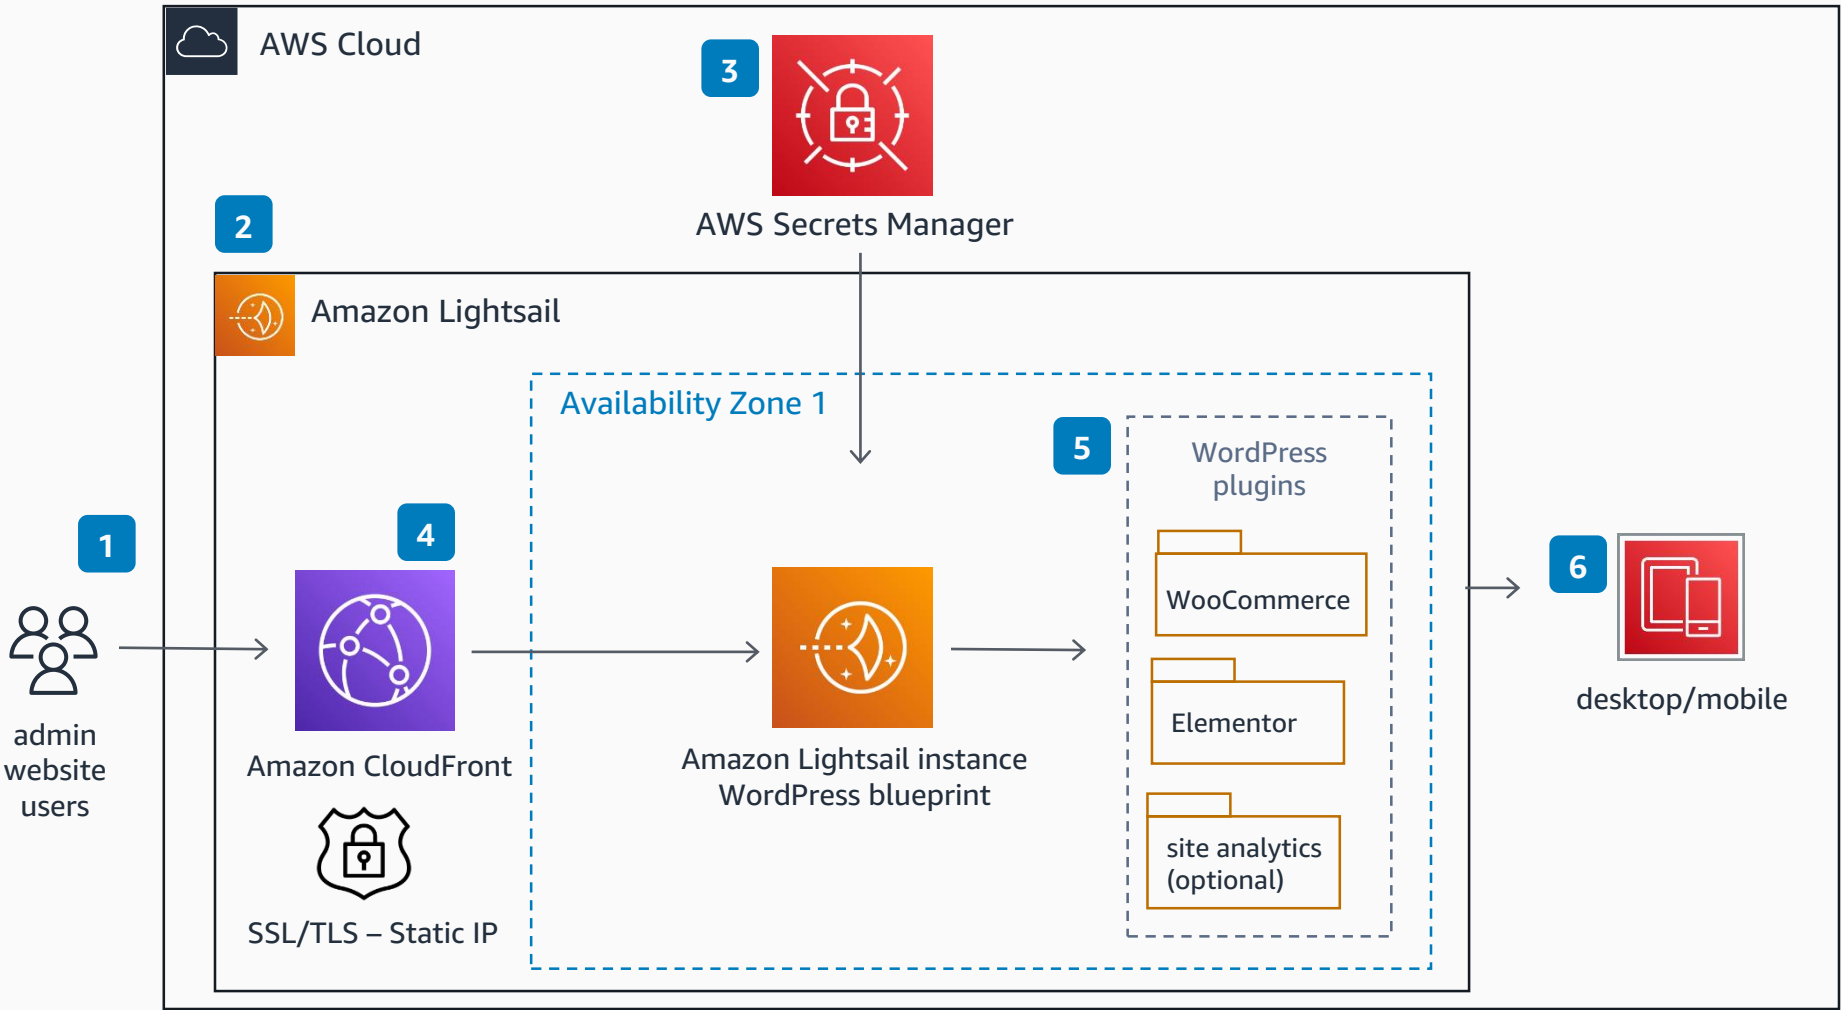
AWS Cloud

3

AWS Secrets Manager

2

Amazon Lightsail

Availability Zone 1

5

WordPress plugins

WooCommerce

Elementor

site analytics (optional)

1

admin website users

4

Amazon CloudFront

SSL/TLS – Static IP

Amazon Lightsail instance WordPress blueprint

6

desktop/mobile